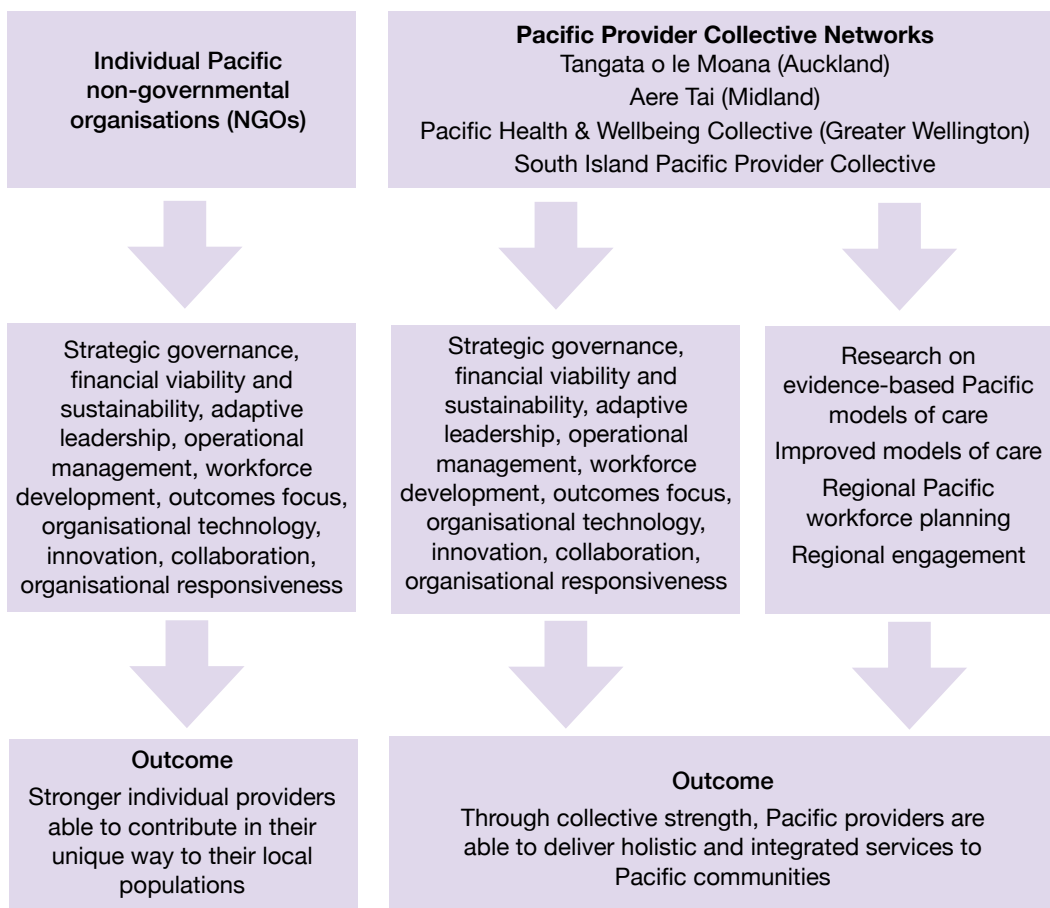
Individual Pacific non-governmental organisations (NGOs)

Pacific Provider Collective Networks
Tangata o le Moana (Auckland)
Aere Tai (Midland)
Pacific Health & Wellbeing Collective (Greater Wellington)
South Island Pacific Provider Collective

Strategic governance, financial viability and sustainability, adaptive leadership, operational management, workforce development, outcomes focus, organisational technology, innovation, collaboration, organisational responsiveness

Strategic governance, financial viability and sustainability, adaptive leadership, operational management, workforce development, outcomes focus, organisational technology, innovation, collaboration, organisational responsiveness

Research on evidence-based Pacific models of care
Improved models of care
Regional Pacific workforce planning
Regional engagement

Outcome
Stronger individual providers able to contribute in their unique way to their local populations

Outcome
Through collective strength, Pacific providers are able to deliver holistic and integrated services to Pacific communities